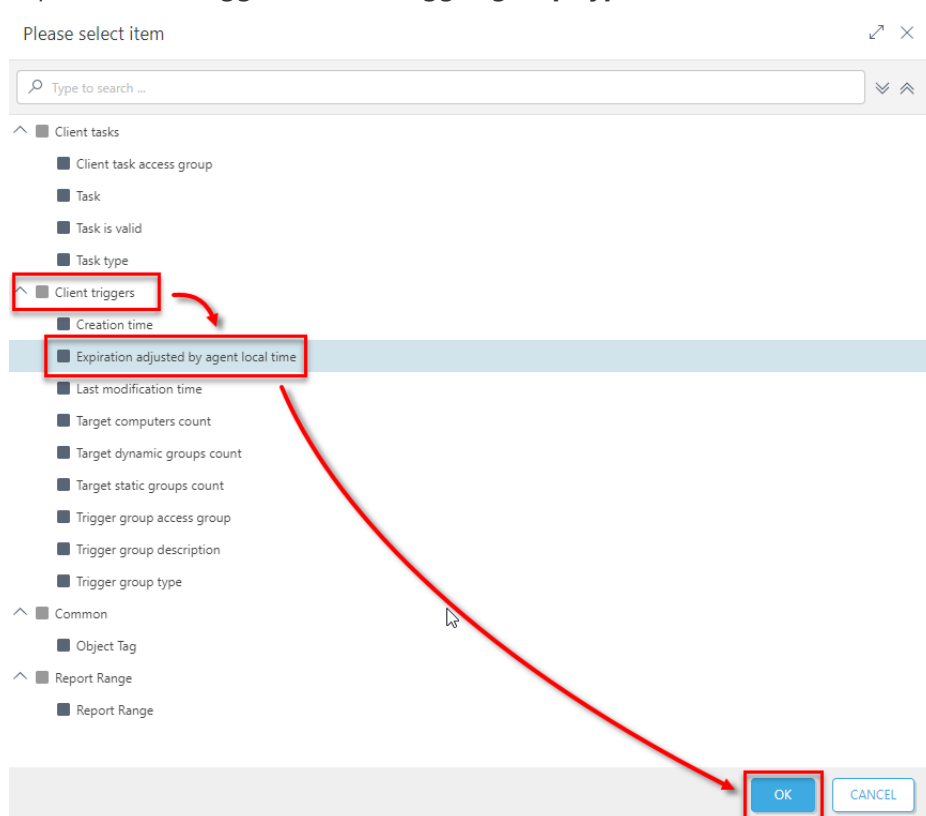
Please select item

Type to search ...

Client tasks
Client task access group
Task
Task is valid
Task type
Client triggers
Creation time
Expiration adjusted by agent local time
Last modification time
Target computers count
Target dynamic groups count
Target static groups count
Trigger group access group
Trigger group description
Trigger group type
Common
Object Tag
Report Range
Report Range

OK
CANCEL